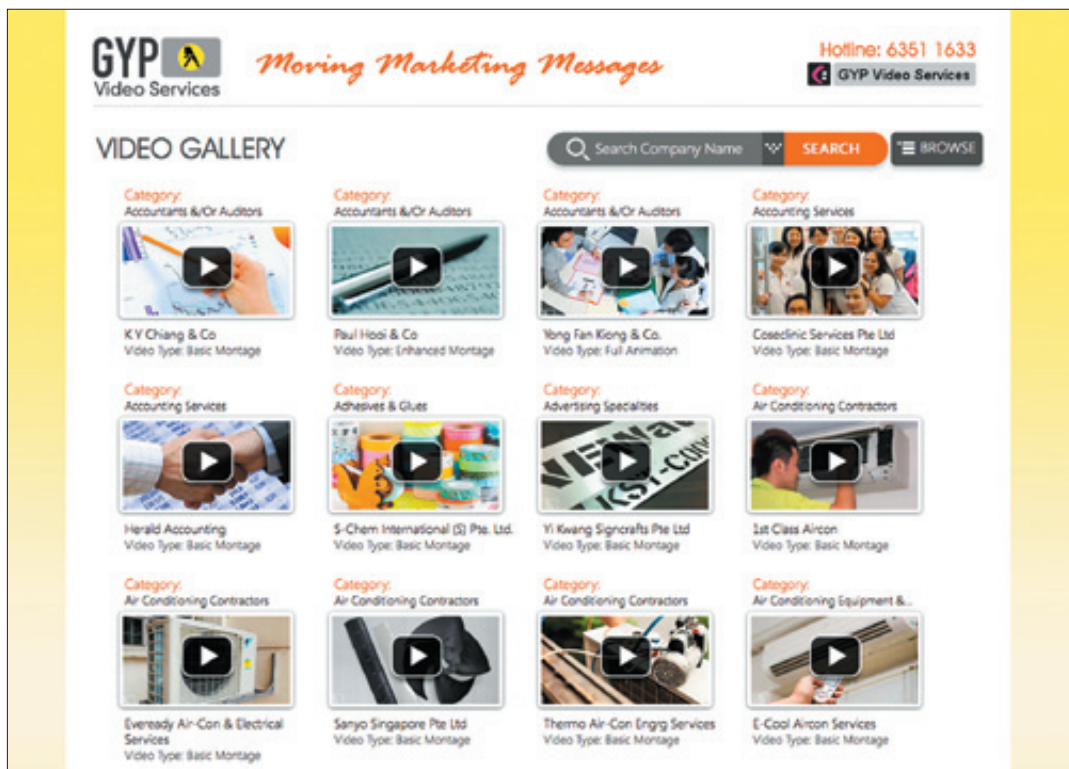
GYP Video Services

Moving Marketing Messages

Hotline: 6351 1633
GYP Video Services

VIDEO GALLERY

Search Company Name SEARCH BROWSE

Category:
Accountants &/Or Auditors
K V Chiang & Co
Video Type: Basic Montage

Category:
Accountants &/Or Auditors
Paul Hooi & Co
Video Type: Enhanced Montage

Category:
Accountants &/Or Auditors
Yong Fan Kiong & Co.
Video Type: Full Animation

Category:
Accounting Services
Coseclinic Services Pte Ltd
Video Type: Basic Montage

Category:
Accounting Services
Herald Accounting
Video Type: Basic Montage

Category:
Adhesives & Glues
S-Chem International (S) Pte. Ltd.
Video Type: Basic Montage

Category:
Advertising Specialties
Yi Kwang Signcrafts Pte Ltd
Video Type: Basic Montage

Category:
Air Conditioning Contractors
1st Class Aircon
Video Type: Basic Montage

Category:
Air Conditioning Contractors
Eveready Air-Con & Electrical Services
Video Type: Basic Montage

Category:
Air Conditioning Contractors
Sanyo Singapore Pte Ltd
Video Type: Basic Montage

Category:
Air Conditioning Contractors
Thermo Air-Con Engrg Services
Video Type: Basic Montage

Category:
Air Conditioning Equipment &...
E-Cool Aircon Services
Video Type: Basic Montage